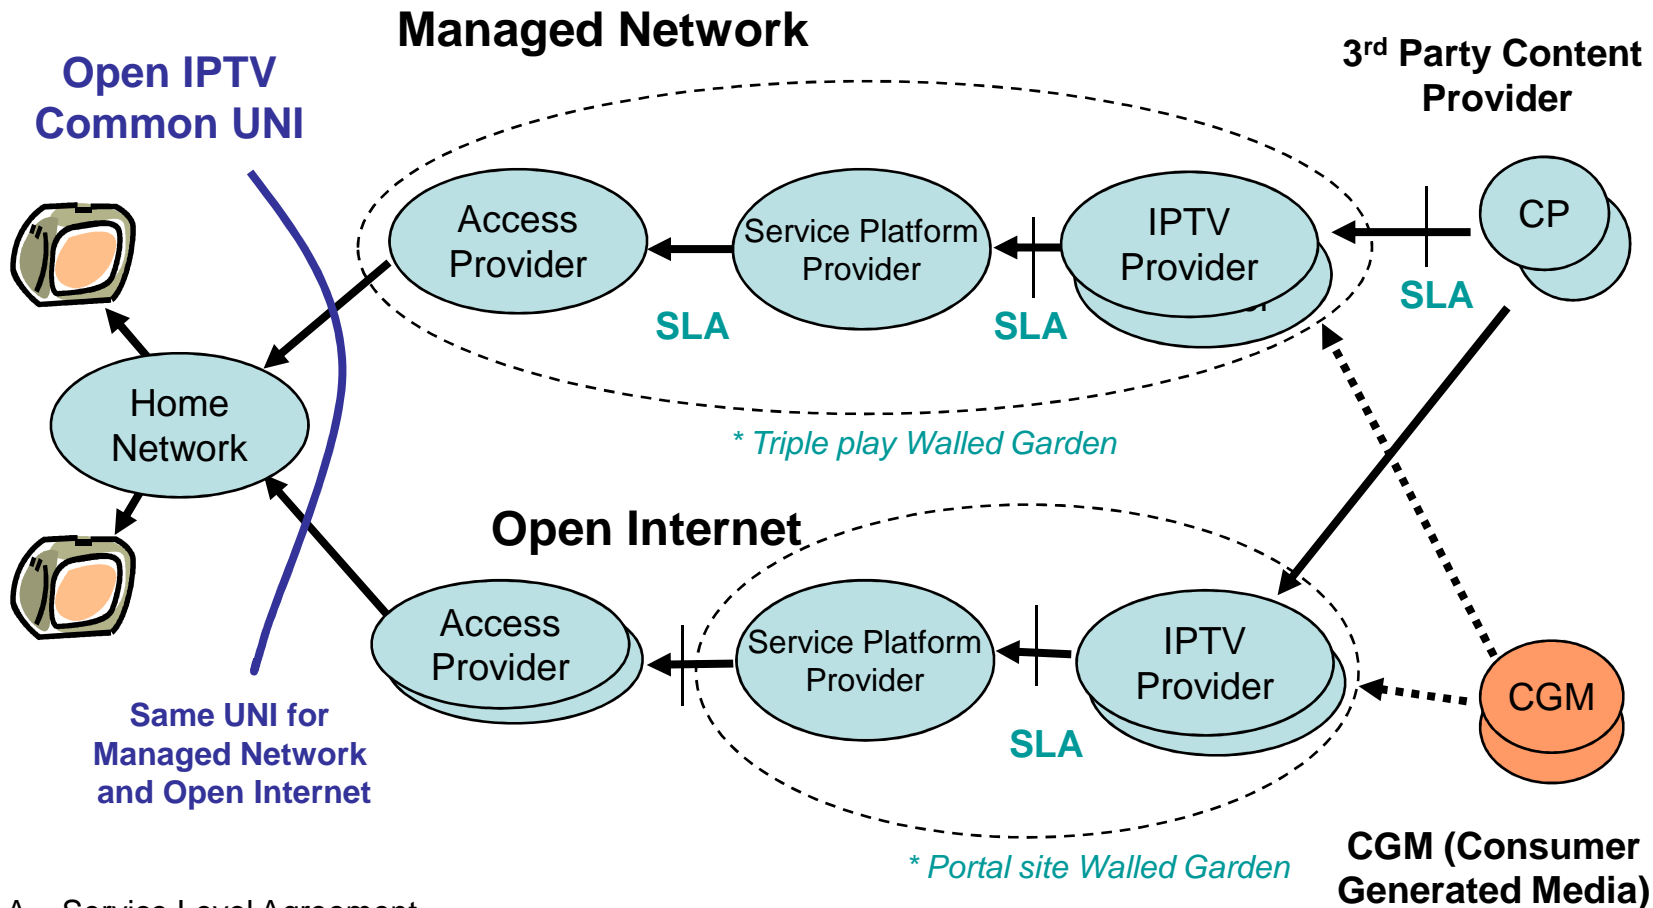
Managed Network

Open IPTV Common UNI

3rd Party Content Provider

Access Provider

Service Platform Provider

IPTV Provider

CP

SLA

SLA

SLA

Home Network

* Triple play Walled Garden

Open Internet

Access Provider

Service Platform Provider

IPTV Provider

CGM

SLA

Same UNI for Managed Network and Open Internet

* Portal site Walled Garden

CGM (Consumer Generated Media)

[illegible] Service Level Agreement